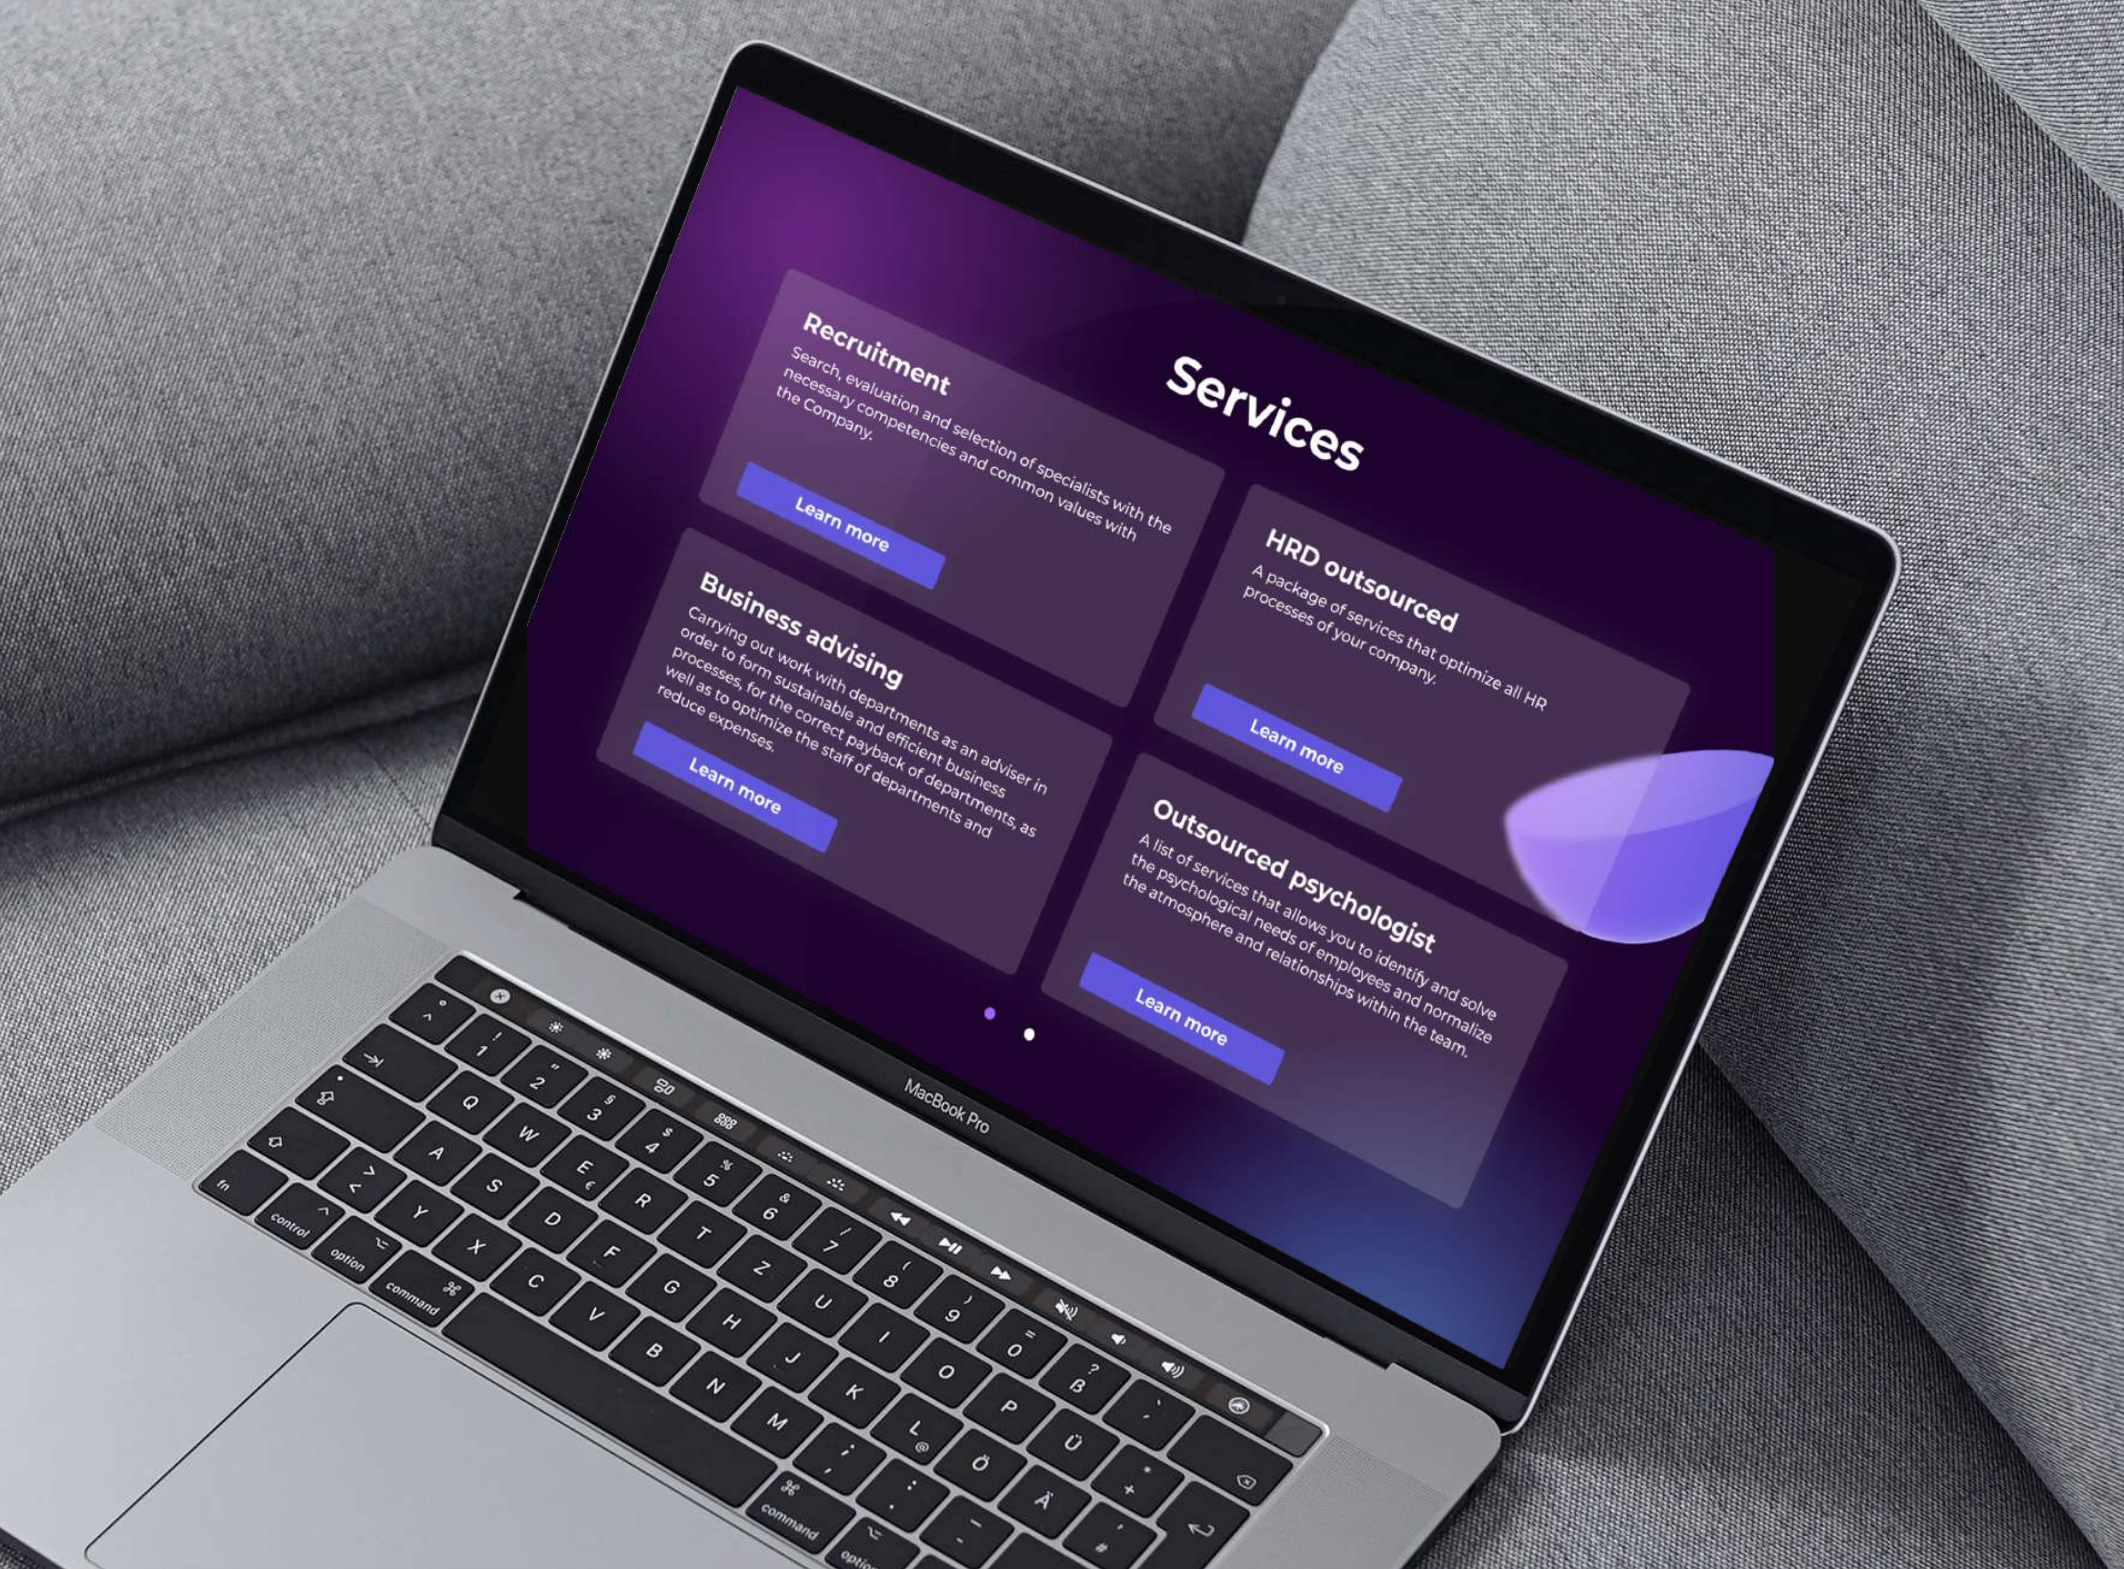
Services

Recruitment

Search, evaluation and selection of specialists with the necessary competencies and common values with the Company.

Learn more

HRD outsourced

A package of services that optimize all HR processes of your company.

Learn more

Business advising

Carrying out work with departments as an adviser in order to form sustainable and efficient business processes, for the correct payback of departments, as well as to optimize the staff of departments and reduce expenses.

Learn more

Outsourced psychologist

A list of services that allows you to identify and solve the psychological needs of employees and normalize the atmosphere and relationships within the team.

Learn more

MacBook Pro